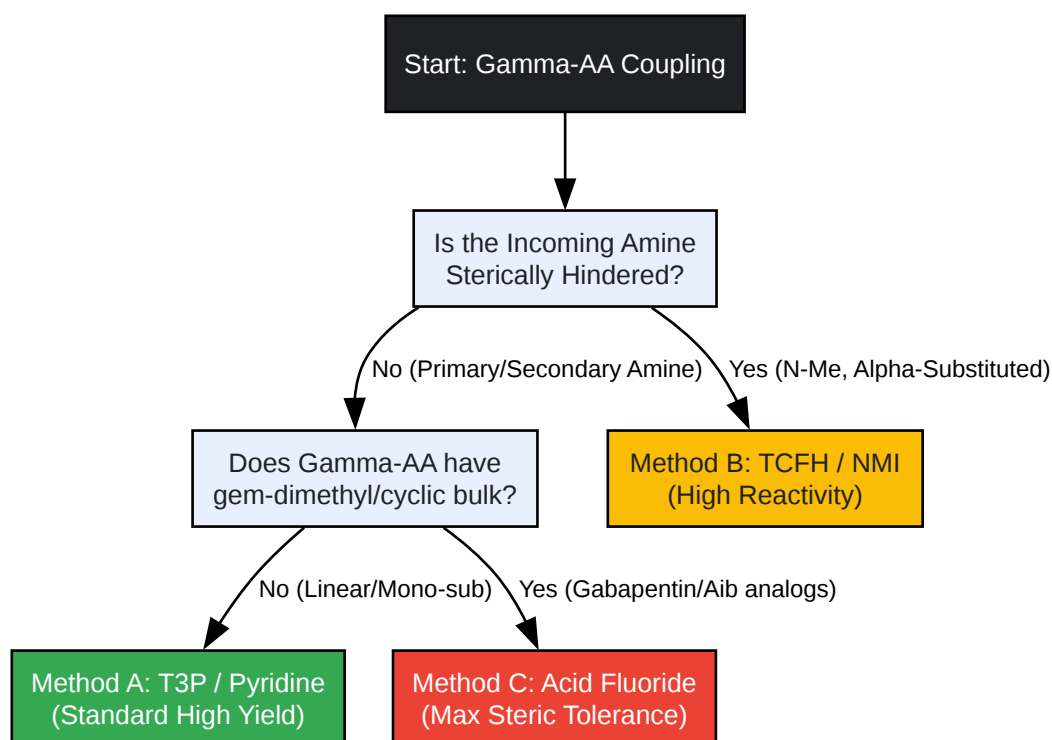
Start: Gamma-AA Coupling

Is the Incoming Amine Sterically Hindered?

No (Primary/Secondary Amine)

Yes (N-Me, Alpha-Substituted)

Does Gamma-AA have gem-dimethyl/cyclic bulk?

Method B: TCFH / NMI (High Reactivity)

No (Linear/Mono-sub)

Yes (Gabapentin/Aib analogs)

Method A: T3P / Pyridine (Standard High Yield)

Method C: Acid Fluoride (Max Steric Tolerance)